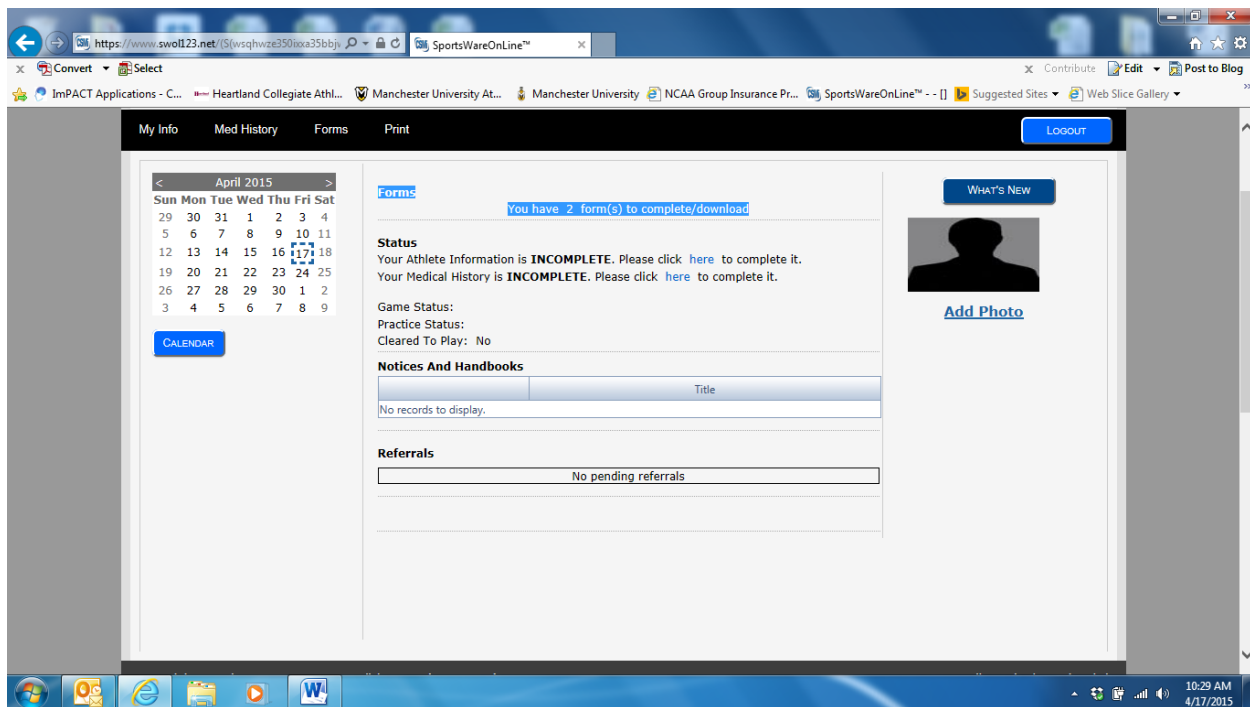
https://www.swol123.net/(S(wsqhwze350ixxa35bbjv

SportsWareOnLine™

Convert Select

Contribute Edit Post to Blog

ImPACT Applications - C... Heartland Collegiate Athl... Manchester University At... Manchester University NCAA Group Insurance Pr... SportsWareOnLine™ - - [] Suggested Sites Web Slice Gallery

My Info Med History Forms Print

Logout

| < | | | April 2015 | | | > |
|---|---|---|---|---|---|---|
| Sun | Mon | Tue | Wed | Thu | Fri | Sat |
| 29 | 30 | 31 | 1 | 2 | 3 | 4 |
| 5 | 6 | 7 | 8 | 9 | 10 | 11 |
| 12 | 13 | 14 | 15 | 16 | 17 | 18 |
| 19 | 20 | 21 | 22 | 23 | 24 | 25 |
| 26 | 27 | 28 | 29 | 30 | 1 | 2 |
| 3 | 4 | 5 | 6 | 7 | 8 | 9 |

Calendar

Forms

You have 2 form(s) to complete/download

Status

Your Athlete Information is INCOMPLETE. Please click here to complete it.

Your Medical History is INCOMPLETE. Please click here to complete it.

Game Status:

Practice Status:

Cleared To Play: No

Notices And Handbooks

| | Title |
|---|---|
| No records to display. | |

Referrals

No pending referrals

What's New

Add Photo

10:29 AM
4/17/2015